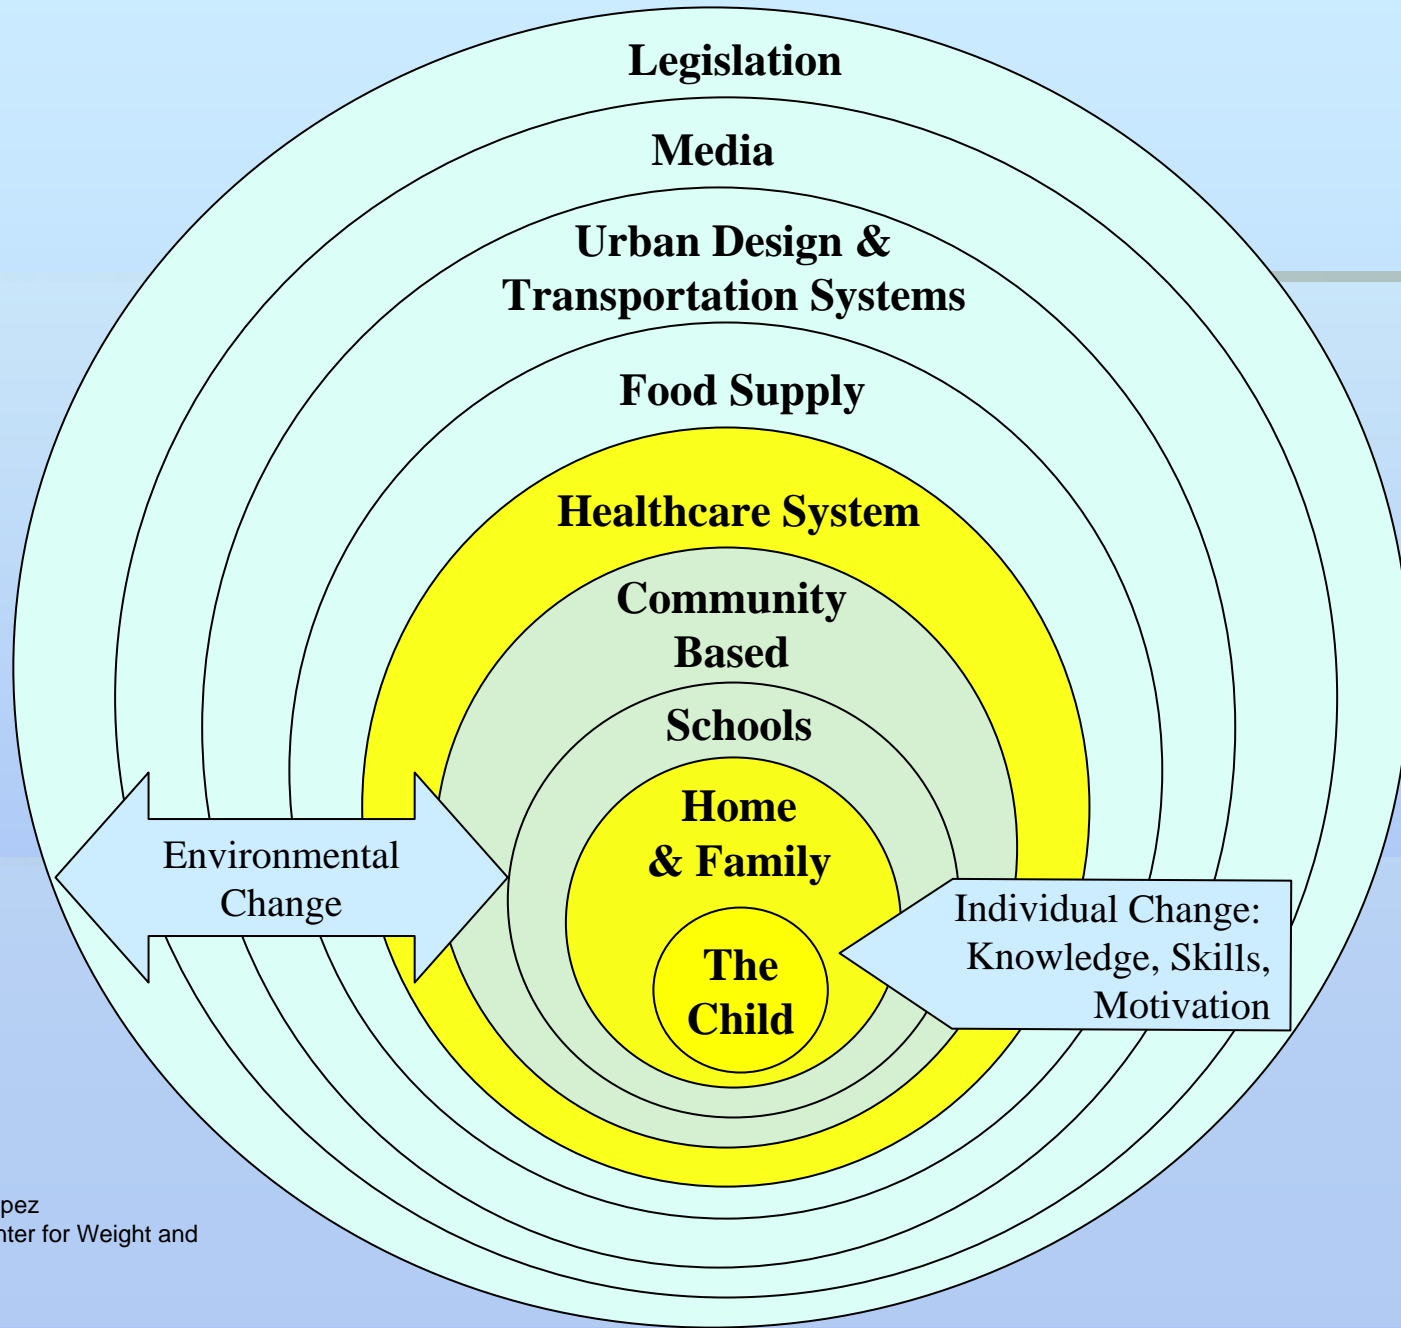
Legislation

Media

Urban Design & Transportation Systems

Food Supply

Healthcare System

Community Based

Schools

Home & Family

The Child

Environmental Change

Individual Change: Knowledge, Skills, Motivation

pez
nter for Weight and